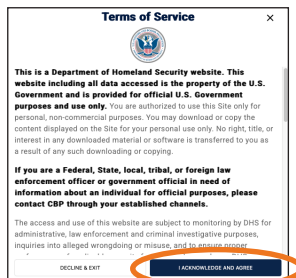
Terms of Service

×

This is a Department of Homeland Security website. This website including all data accessed is the property of the U.S. Government and is provided for official U.S. Government purposes and use only. You are authorized to use this Site only for personal, non-commercial purposes. You may download or copy the content displayed on the Site for your personal use only. No right, title, or interest in any downloaded material or software is transferred to you as a result of any such downloading or copying.

If you are a Federal, State, local, tribal, or foreign law enforcement officer or government official in need of information about an individual for official purposes, please contact CBP through your established channels.

The access and use of this website are subject to monitoring by DHS for administrative, law enforcement and criminal investigative purposes, inquiries into alleged wrongdoing or misuse, and to ensure proper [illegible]

DECLINE & EXIT

I ACKNOWLEDGE AND AGREE